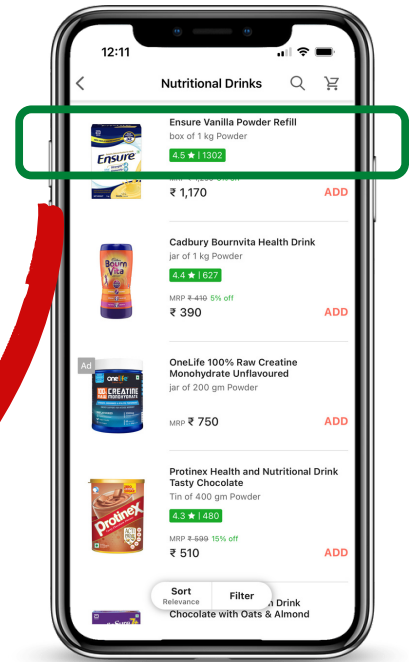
12:11

Nutritional Drinks

Ensure
Ensure Vanilla Powder Refill
box of 1 kg Powder
4.5 ★ | 1302
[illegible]
₹ 1,170
ADD

Bourn Vita
Cadbury Bournvita Health Drink
jar of 1 kg Powder
4.4 ★ | 627
MRP ₹ 410 5% off
₹ 390
ADD

Ad
onelife
CREATINE MONOHYDRATE
OneLife 100% Raw Creatine Monohydrate Unflavoured
jar of 200 gm Powder
MRP ₹ 750
ADD

Protinex
Protinex Health and Nutritional Drink Tasty Chocolate
Tin of 400 gm Powder
4.3 ★ | 480
MRP ₹ 599 15% off
₹ 510
ADD

Sort
Relevance
Filter
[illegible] Drink Chocolate with Oats & Almond